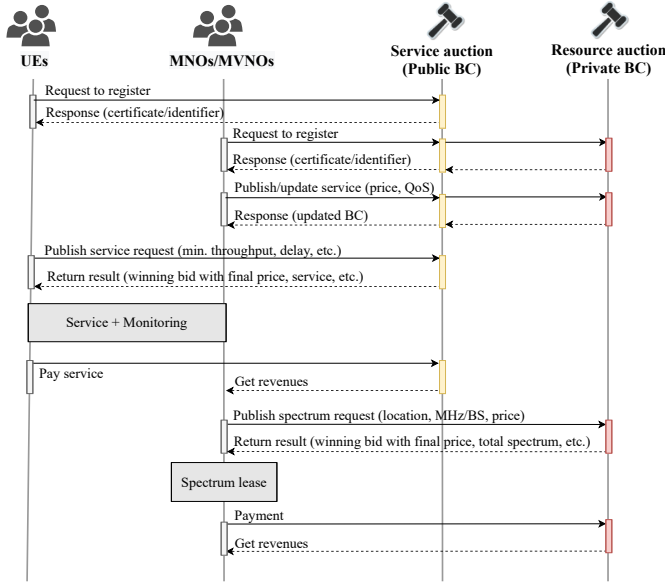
UEs

MNOs/MVNOs

Service auction (Public BC)

Resource auction (Private BC)

Request to register

Response (certificate/identifier)

Request to register

Response (certificate/identifier)

Publish/update service (price, QoS)

Response (updated BC)

Publish service request (min. throughput, delay, etc.)

Return result (winning bid with final price, service, etc.)

Service + Monitoring

Pay service

Get revenues

Publish spectrum request (location, MHz/BS, price)

Return result (winning bid with final price, total spectrum, etc.)

Spectrum lease

Payment

Get revenues